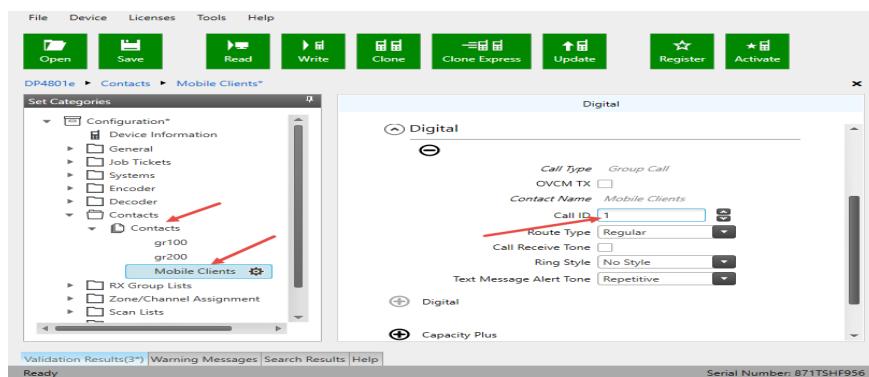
File Device Licenses Tools Help

Open Save Read Write Clone Clone Express Update Register Activate

DP4801e ▸ Contacts ▸ Mobile Clients*

Set Categories

Configuration*
Device Information
General
Job Tickets
Systems
Encoder
Decoder
Contacts
Contacts
gr100
gr200
Mobile Clients
RX Group Lists
Zone/Channel Assignment
Scan Lists

Digital

Digital

Call Type Group Call
OVCM TX
Contact Name Mobile Clients
Call ID 1
Route Type Regular
Call Receive Tone
Ring Style No Style
Text Message Alert Tone Repetitive

Digital

Capacity Plus

Validation Results(3*) Warning Messages Search Results Help

Ready Serial Number: 871TSHF956